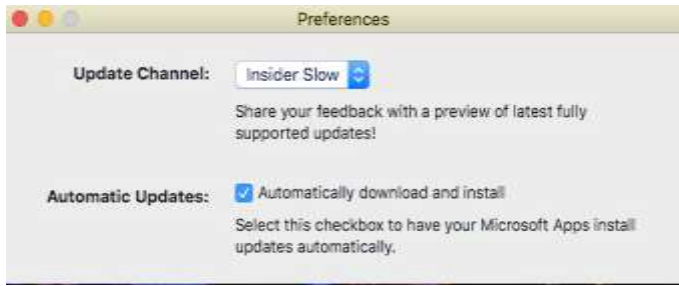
Preferences

Update Channel: Insider Slow

Share your feedback with a preview of latest fully supported updates!

Automatic Updates: Automatically download and install

Select this checkbox to have your Microsoft Apps install updates automatically.